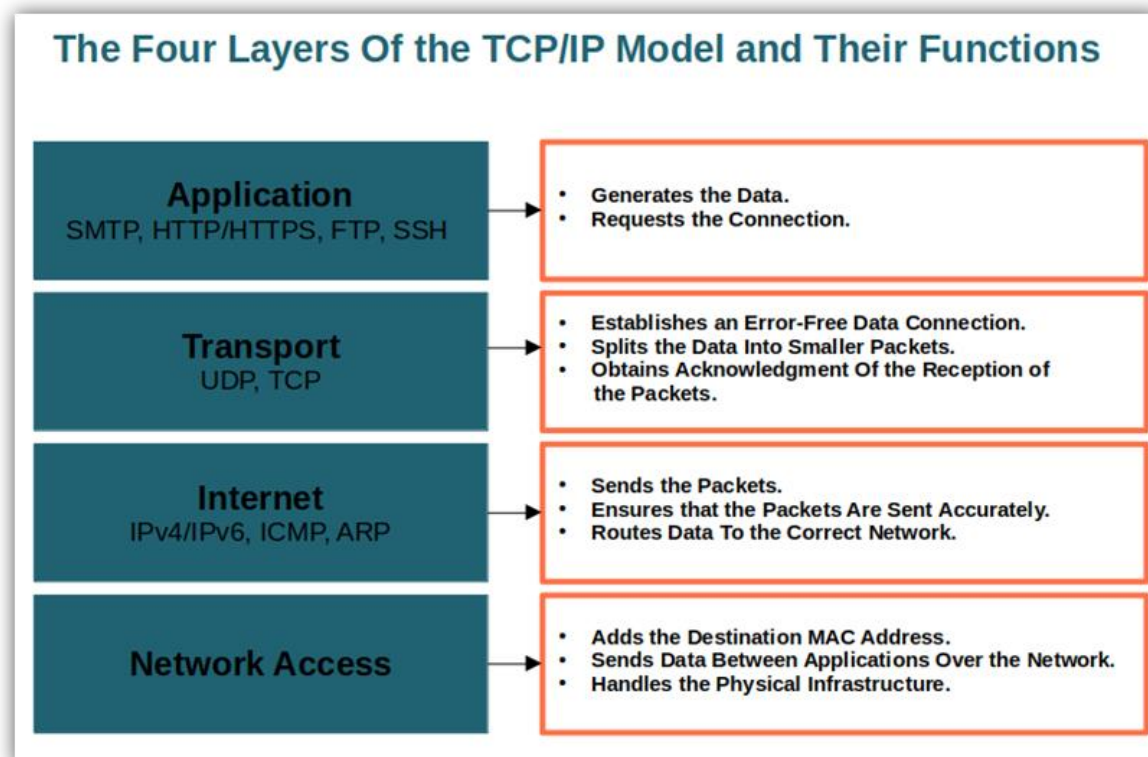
The Four Layers Of the TCP/IP Model and Their Functions

Application
SMTP, HTTP/HTTPS, FTP, SSH

- Generates the Data.
- Requests the Connection.

Transport
UDP, TCP

- Establishes an Error-Free Data Connection.
- Splits the Data Into Smaller Packets.
- Obtains Acknowledgment Of the Reception of the Packets.

Internet
IPv4/IPv6, ICMP, ARP

- Sends the Packets.
- Ensures that the Packets Are Sent Accurately.
- Routes Data To the Correct Network.

Network Access

- Adds the Destination MAC Address.
- Sends Data Between Applications Over the Network.
- Handles the Physical Infrastructure.